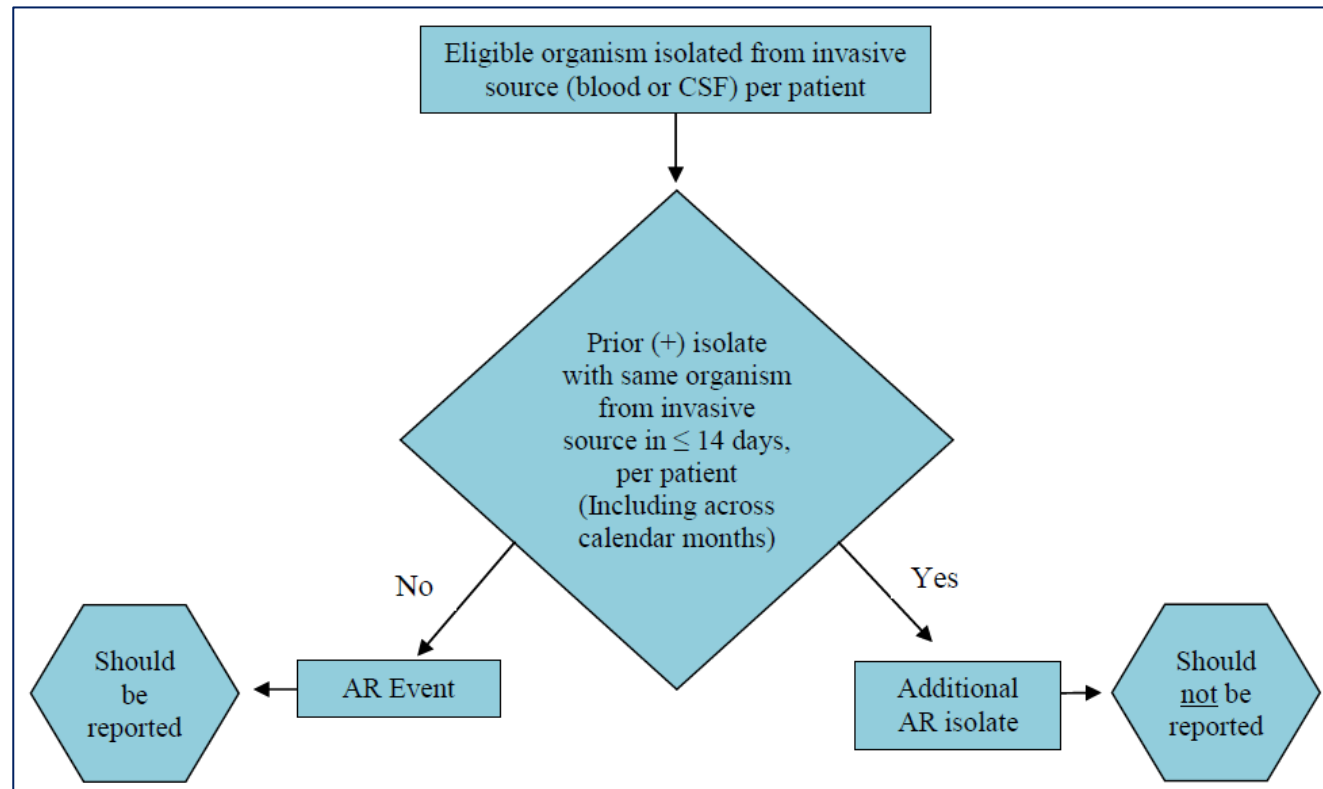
Eligible organism isolated from invasive source (blood or CSF) per patient

Prior (+) isolate with same organism from invasive source in $\leq$ 14 days, per patient (Including across calendar months)

No

Yes

Should be reported

AR Event

Additional AR isolate

Should not be reported